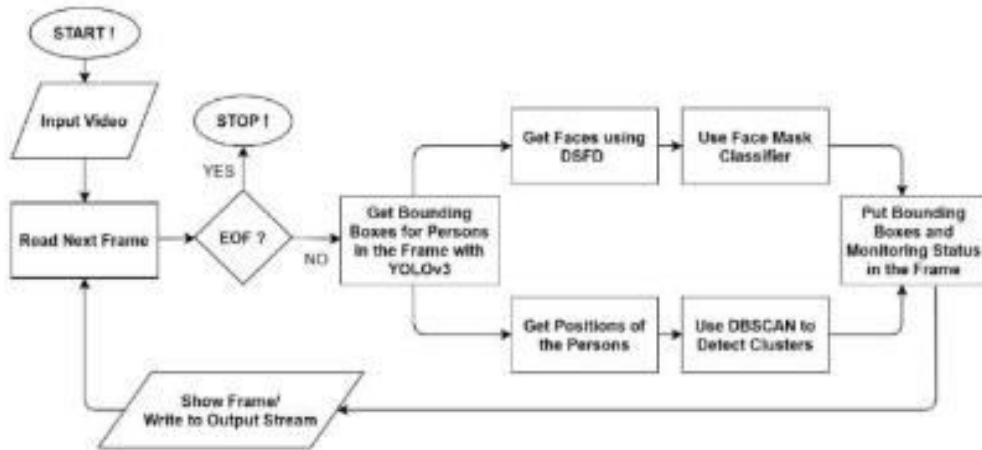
START !

Input Video

Read Next Frame

EOF ?

YES

STOP !

NO

Get Bounding Boxes for Persons in the Frame with YOLOv3

Get Faces using DSFD

Use Face Mask Classifier

Get Positions of the Persons

Use DBSCAN to Detect Clusters

Put Bounding Boxes and Monitoring Status in the Frame

Show Frame/ Write to Output Stream